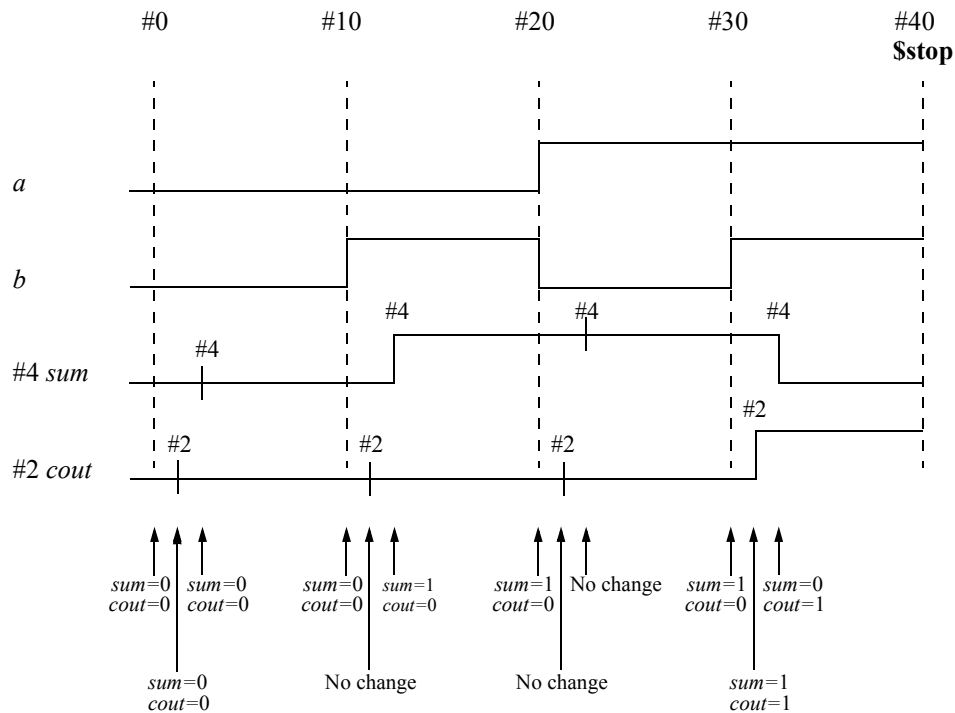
#0 #10 #20 #30 #40
$stop

a

b

#4 sum

#4 #4 #4

#2

#2 cout

#2 #2 #2

sum=0
cout=0

sum=0
cout=0

sum=0
cout=0

sum=1
cout=0

sum=1
cout=0

No change

sum=1
cout=0

sum=0
cout=1

sum=0
cout=0

No change

No change

sum=1
cout=1